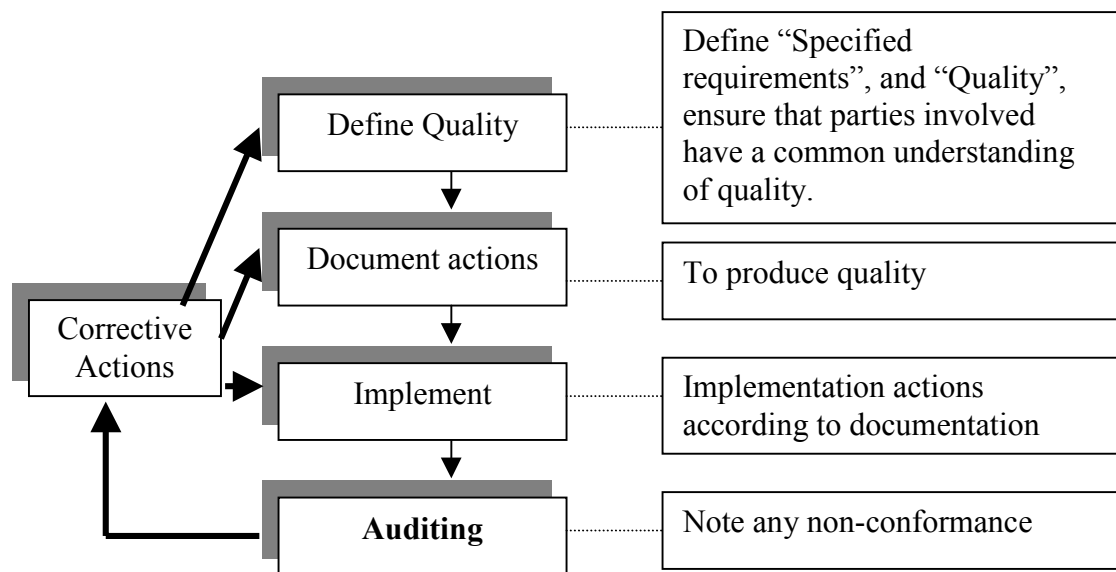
Define Quality

Define “Specified requirements”, and “Quality”, ensure that parties involved have a common understanding of quality.

Document actions

To produce quality

Corrective Actions

Implement

Implementation actions according to documentation

**Auditing**

Note any non-conformance